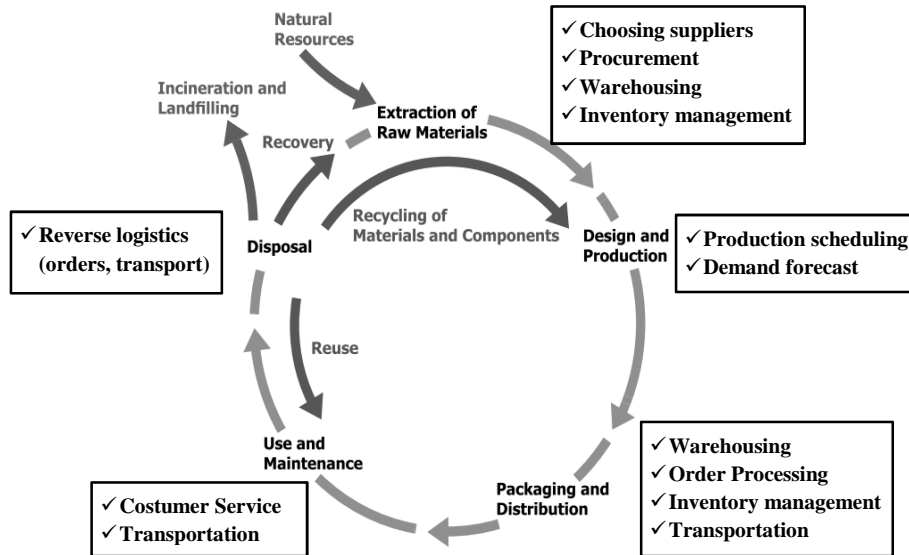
Natural Resources

✓ Choosing suppliers
✓ Procurement
✓ Warehousing
✓ Inventory management

Incineration and Landfilling

Extraction of Raw Materials

Recovery

Recycling of Materials and Components

✓ Reverse logistics (orders, transport)

Disposal

Design and Production

✓ Production scheduling
✓ Demand forecast

Reuse

Use and Maintenance

✓ Warehousing
✓ Order Processing
✓ Inventory management
✓ Transportation

Packaging and Distribution

✓ Costumer Service
✓ Transportation